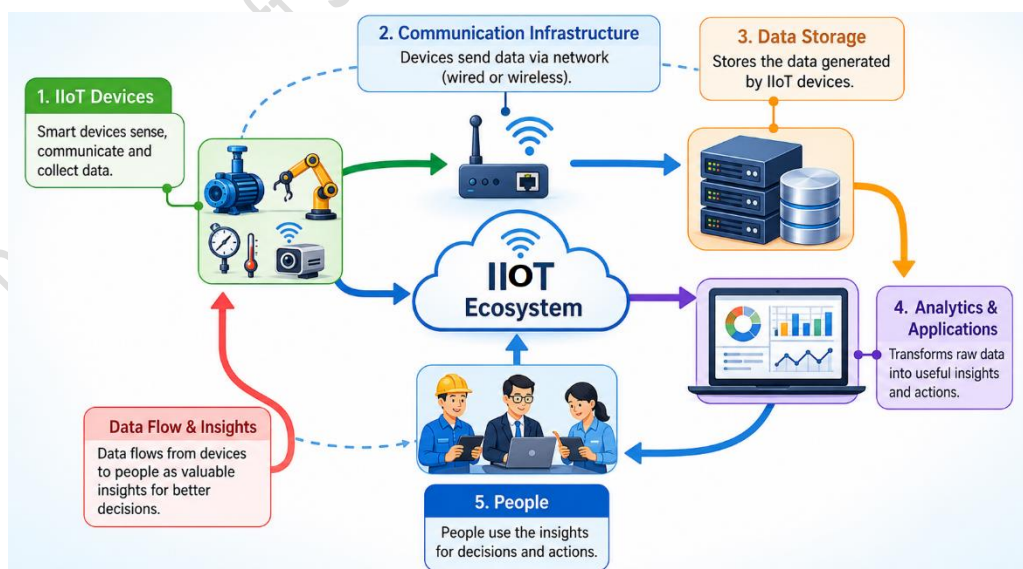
1. IIoT Devices

Smart devices sense, communicate and collect data.

2. Communication Infrastructure

Devices send data via network (wired or wireless).

3. Data Storage

Stores the data generated by IIoT devices.

IIOT Ecosystem

4. Analytics & Applications

Transforms raw data into useful insights and actions.

Data Flow & Insights

Data flows from devices to people as valuable insights for better decisions.

5. People

People use the insights for decisions and actions.